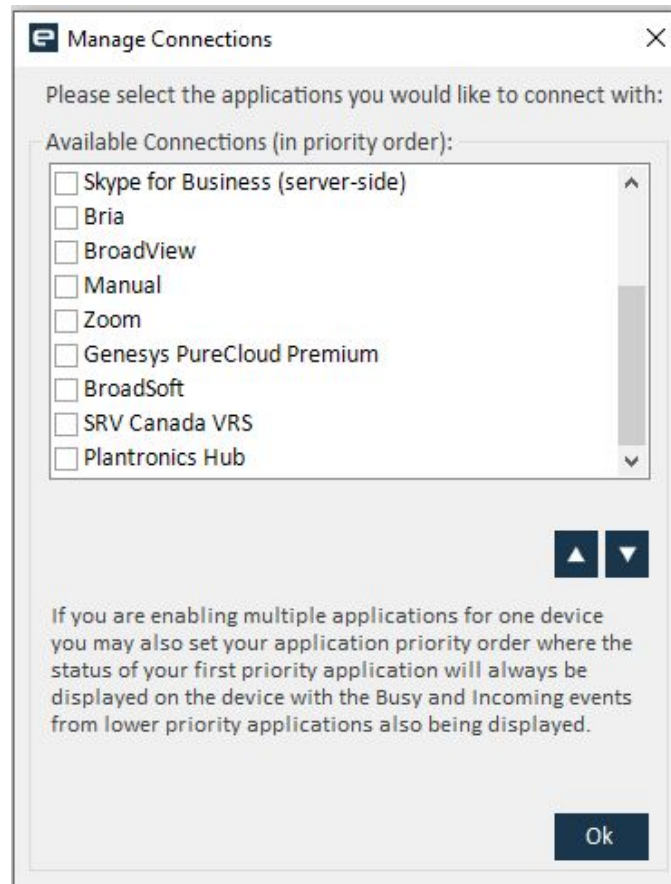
Manage Connections

Please select the applications you would like to connect with:

Available Connections (in priority order):

Skype for Business (server-side)
Bria
BroadView
Manual
Zoom
Genesys PureCloud Premium
BroadSoft
SRV Canada VRS
Plantronics Hub

If you are enabling multiple applications for one device you may also set your application priority order where the status of your first priority application will always be displayed on the device with the Busy and Incoming events from lower priority applications also being displayed.

Ok